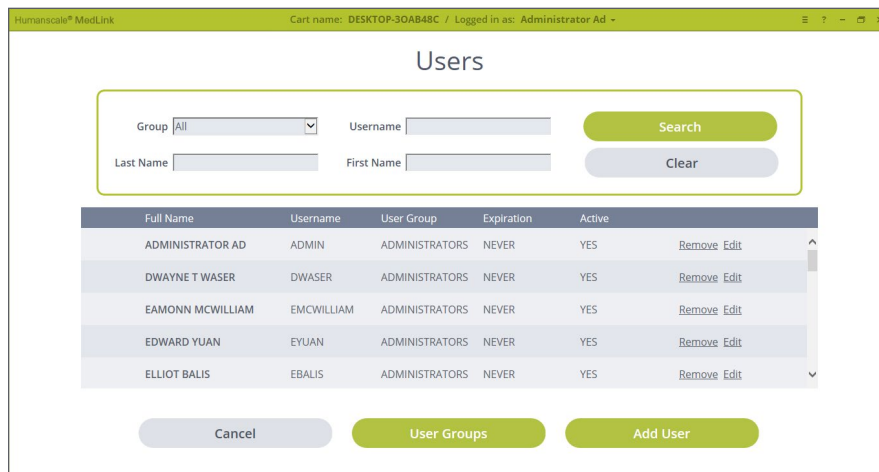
Humanscale® MedLink    Cart name: DESKTOP-3OAB48C / Logged in as: Administrator Ad

Users

Group All
Username
Search
Last Name
First Name
Clear

| Full Name | Username | User Group | Expiration | Active | |
|---|---|---|---|---|---|
| ADMINISTRATOR AD | ADMIN | ADMINISTRATORS | NEVER | YES | Remove Edit |
| DWAYNE T WASER | DWASER | ADMINISTRATORS | NEVER | YES | Remove Edit |
| EAMONN MCWILLIAM | EMCWILLIAM | ADMINISTRATORS | NEVER | YES | Remove Edit |
| EDWARD YUAN | EYUAN | ADMINISTRATORS | NEVER | YES | Remove Edit |
| ELLIOT BALIS | EBALIS | ADMINISTRATORS | NEVER | YES | Remove Edit |

Cancel
User Groups
Add User